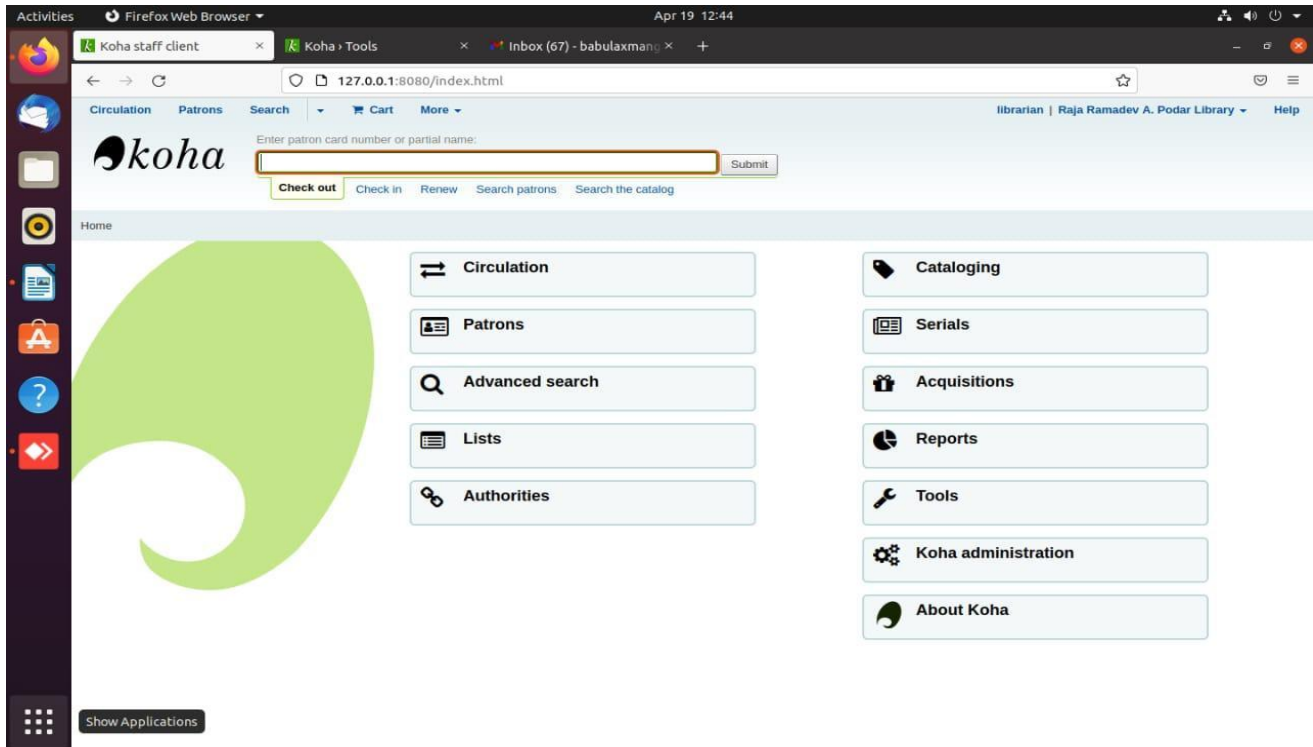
Activities Firefox Web Browser Apr 19 12:44

Koha staff client × Koha › Tools × Inbox (67) - babulaxmang × +

127.0.0.1:8080/index.html

Circulation Patrons Search Cart More librarian | Raja Ramadev A. Podar Library Help

koha

Enter patron card number or partial name:

Submit

Check out Check in Renew Search patrons Search the catalog

Home

Circulation

Patrons

Advanced search

Lists

Authorities

Cataloging

Serials

Acquisitions

Reports

Tools

Koha administration

About Koha

Show Applications